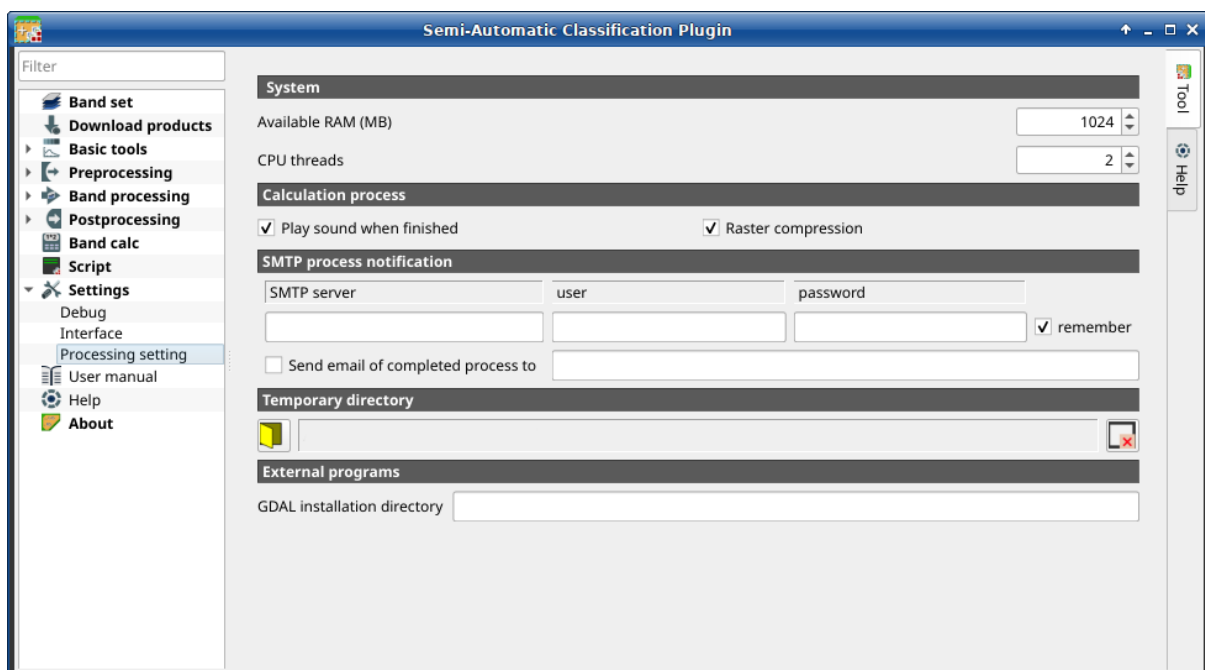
Semi-Automatic Classification Plugin

Filter

Band set
Download products
Basic tools
Preprocessing
Band processing
Postprocessing
Band calc
Script
Settings
Debug
Interface
Processing setting
User manual
Help
About

System

Available RAM (MB) 1024

CPU threads 2

Calculation process

Play sound when finished

Raster compression

SMTP process notification

SMTP server

user

password

remember

Send email of completed process to

Temporary directory

External programs

GDAL installation directory

Tool

Help